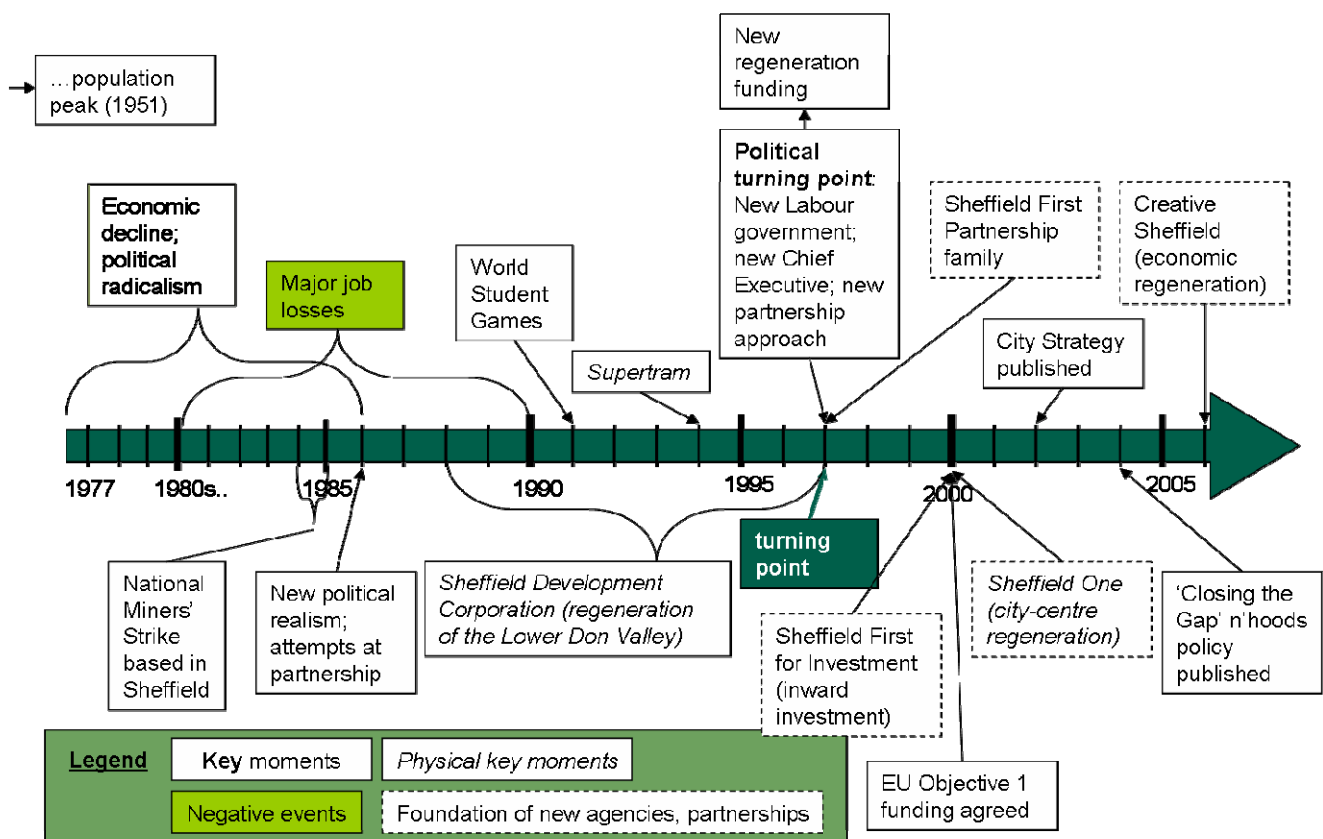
…population peak (1951)

New regeneration funding

Economic decline; political radicalism

Major job losses

World Student Games

Supertram

Political turning point: New Labour government; new Chief Executive; new partnership approach

Sheffield First Partnership family

Creative Sheffield (economic regeneration)

City Strategy published

1977

1980s..

1985

1990

1995

2000

2005

turning point

National Miners' Strike based in Sheffield

New political realism; attempts at partnership

Sheffield Development Corporation (regeneration of the Lower Don Valley)

Sheffield First for Investment (inward investment)

Sheffield One (city-centre regeneration)

'Closing the Gap' n'hoods policy published

EU Objective 1 funding agreed

Legend

Key moments

Physical key moments

Negative events

Foundation of new agencies, partnerships